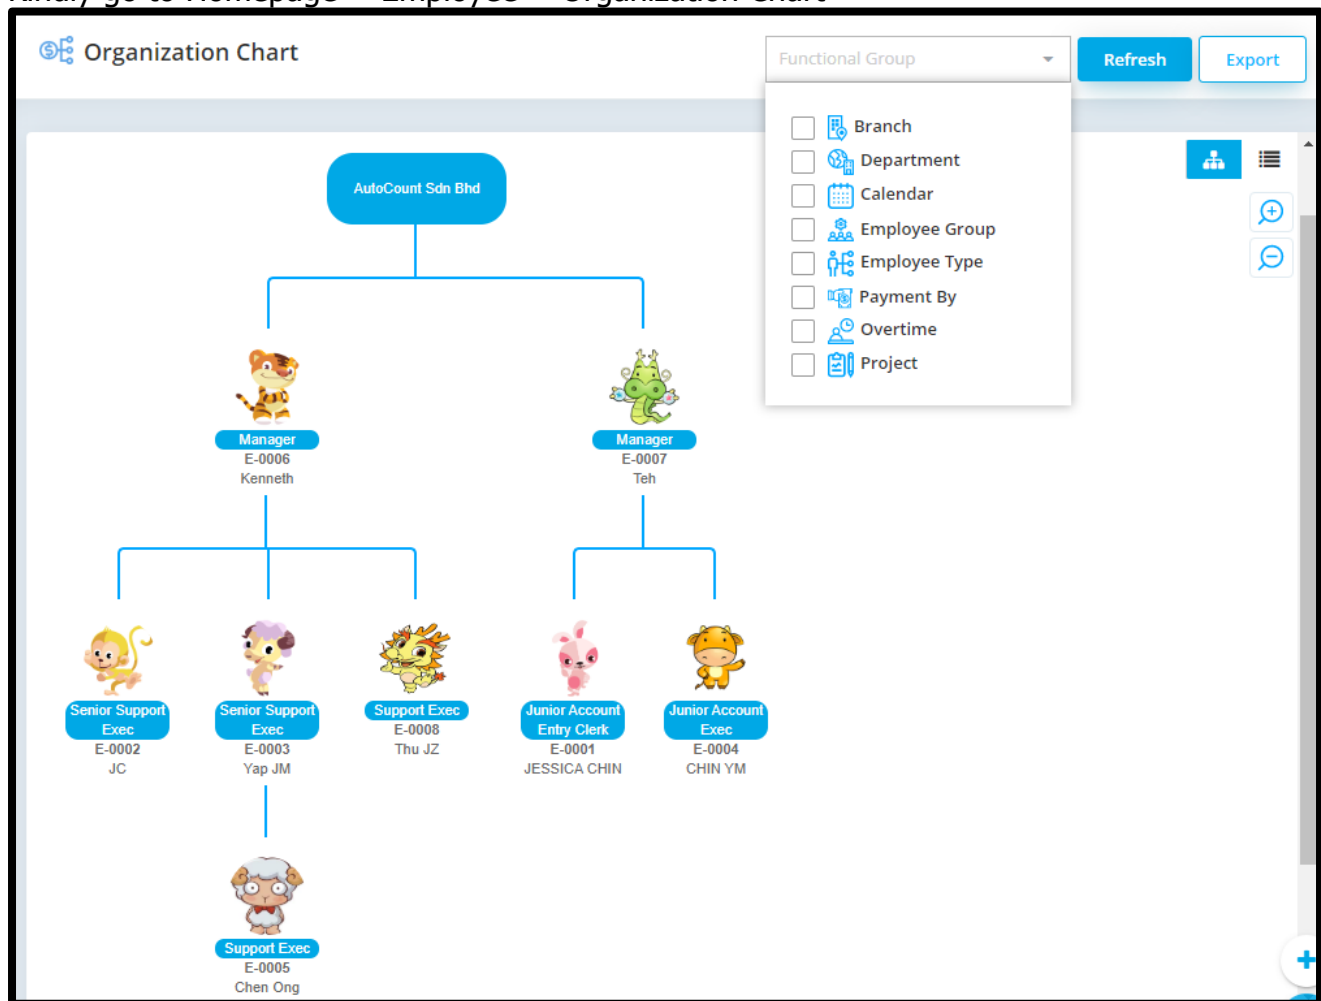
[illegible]

Organization Chart

Functional Group

Refresh

Export

Branch
Department
Calendar
Employee Group
Employee Type
Payment By
Overtime
Project

AutoCount Sdn Bhd

Manager
E-0006
Kenneth

Manager
E-0007
Teh

Senior Support Exec
E-0002
JC

Senior Support Exec
E-0003
Yap JM

Support Exec
E-0008
Thu JZ

Junior Account Entry Clerk
E-0001
JESSICA CHIN

Junior Account Exec
E-0004
CHIN YM

Support Exec
E-0005
Chen Ong